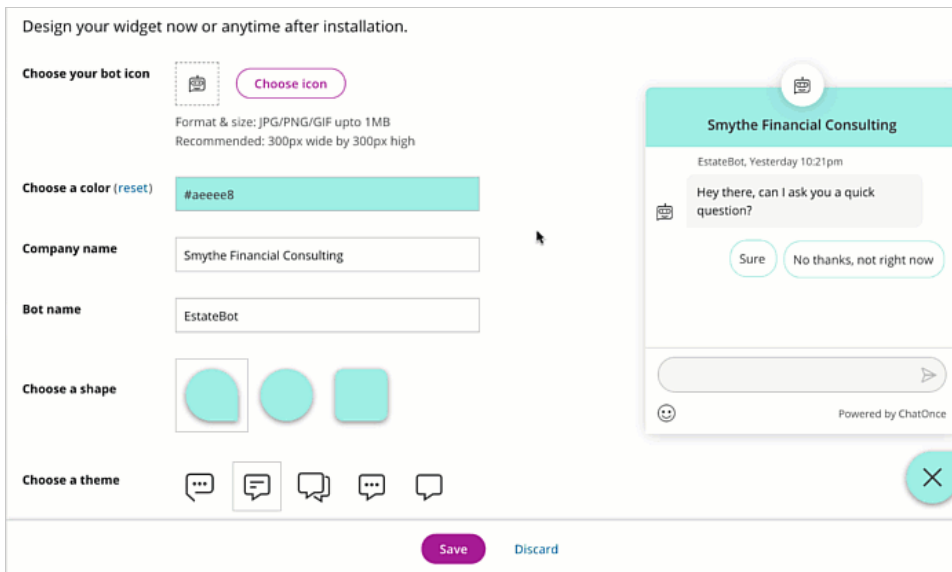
Design your widget now or anytime after installation.

Choose your bot icon

Choose icon

Format & size: JPG/PNG/GIF upto 1MB
Recommended: 300px wide by 300px high

Choose a color (reset)

#aeeee8

Company name

Smythe Financial Consulting

Bot name

EstateBot

Choose a shape

Choose a theme

Smythe Financial Consulting

EstateBot, Yesterday 10:21pm

Hey there, can I ask you a quick question?

Sure

No thanks, not right now

Powered by ChatOnce

Save

Discard